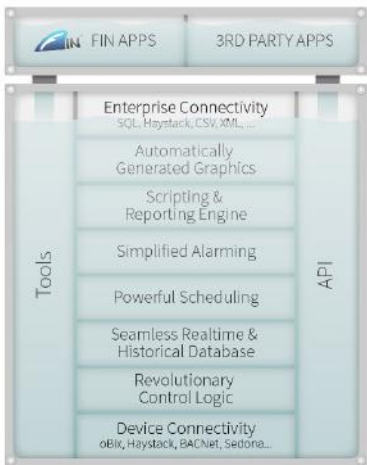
FIN FIN APPS

3RD PARTY APPS

Tools

Enterprise Connectivity
SQL, Haystack, CSV, XML, ...

Automatically Generated Graphics

Scripting & Reporting Engine

Simplified Alarming

Powerful Scheduling

Seamless Realtime & Historical Database

Revolutionary Control Logic

Device Connectivity
oBix, Haystack, BACNet, Sedona...

API